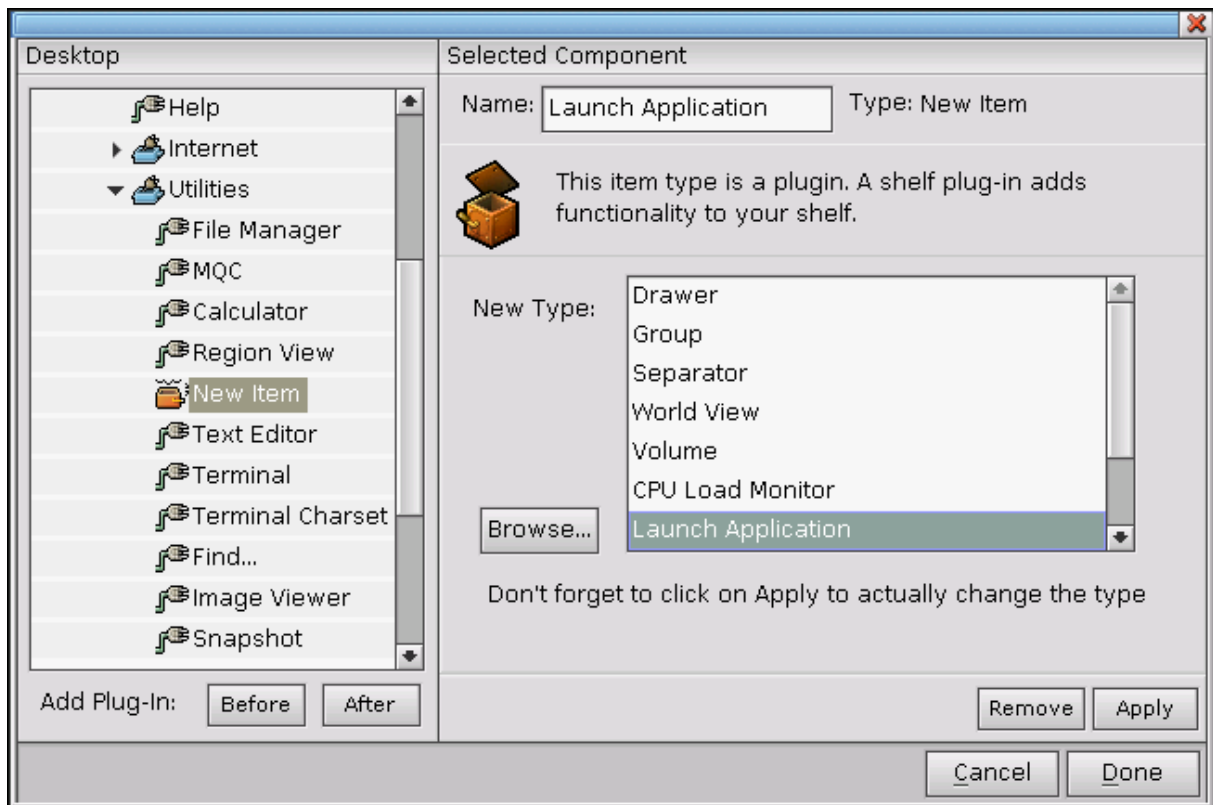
Desktop

Help
Internet
Utilities
File Manager
MQC
Calculator
Region View
New Item
Text Editor
Terminal
Terminal Charset
Find...
Image Viewer
Snapshot

Add Plug-In: Before After

Selected Component

Name: Launch Application Type: New Item

This item type is a plugin. A shelf plug-in adds functionality to your shelf.

New Type:
Drawer
Group
Separator
World View
Volume
CPU Load Monitor
Launch Application

Browse...

Don't forget to click on Apply to actually change the type

Remove Apply

Cancel Done